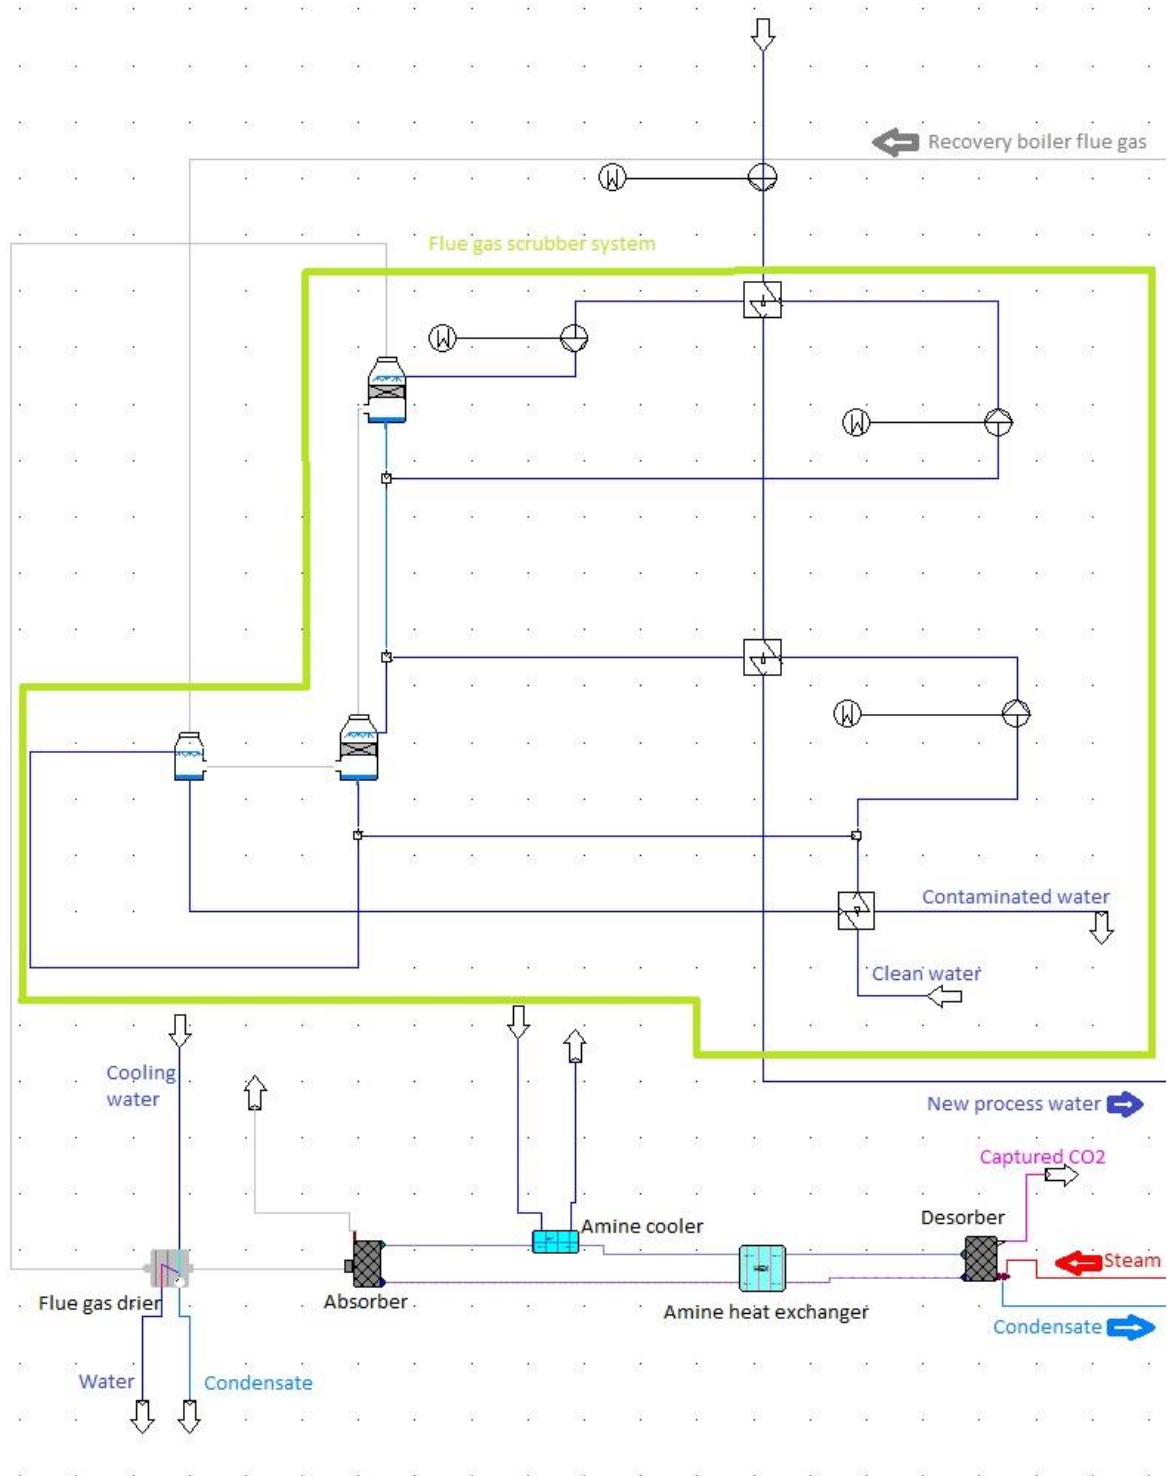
Recovery boiler flue gas

Flue gas scrubber system

Contaminated water

Clean water

Cooling water

New process water

Captured CO2

Amine cooler

Desorber

Steam

Flue gas drier

Absorber

Amine heat exchanger

Condensate

Water

Condensate